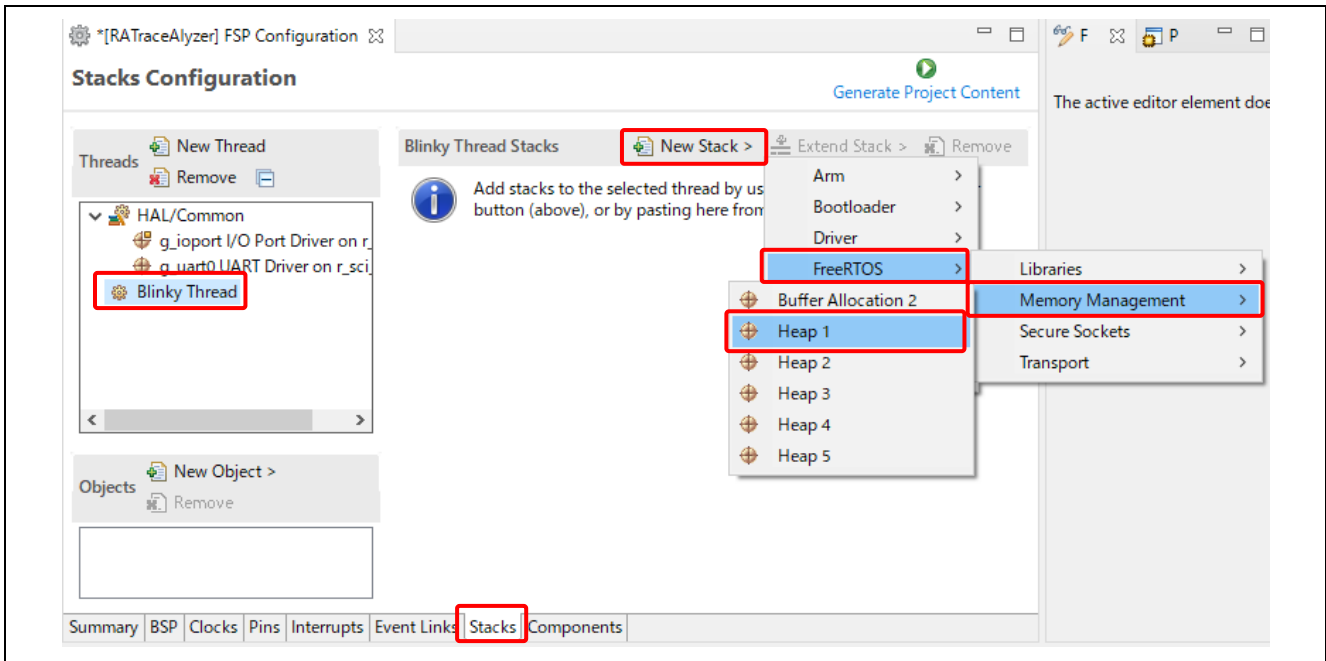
*[RATraceAlyzer] FSP Configuration

F P

Stacks Configuration

Generate Project Content

The active editor element doe

Threads
New Thread
Remove

HAL/Common
g_ioport I/O Port Driver on r_
g_uart0 UART Driver on r_sci_
Blinky Thread

Blinky Thread Stacks
New Stack >
Extend Stack >
Remove

Add stacks to the selected thread by us
button (above), or by pasting here from

Arm >
Bootloader >
Driver >
FreeRTOS >

Libraries >
Memory Management >
Secure Sockets >
Transport >

Buffer Allocation 2
Heap 1
Heap 2
Heap 3
Heap 4
Heap 5

Objects
New Object >
Remove

Summary | BSP | Clocks | Pins | Interrupts | Event Links | Stacks | Components